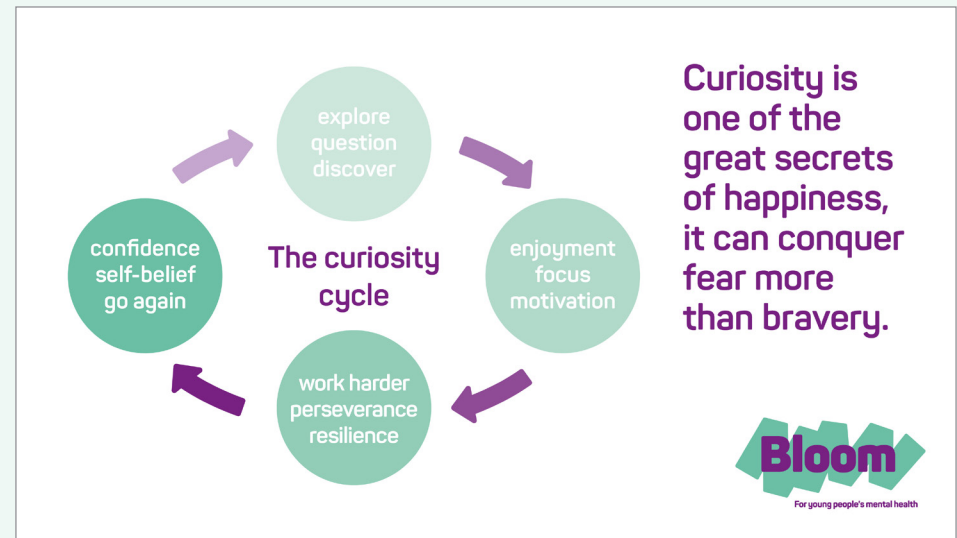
explore
question
discover

enjoyment
focus
motivation

work harder
perseverance
resilience

confidence
self-belief
go again

The curiosity cycle

Curiosity is one of the great secrets of happiness, it can conquer fear more than bravery.

Bloom
For young people's mental health